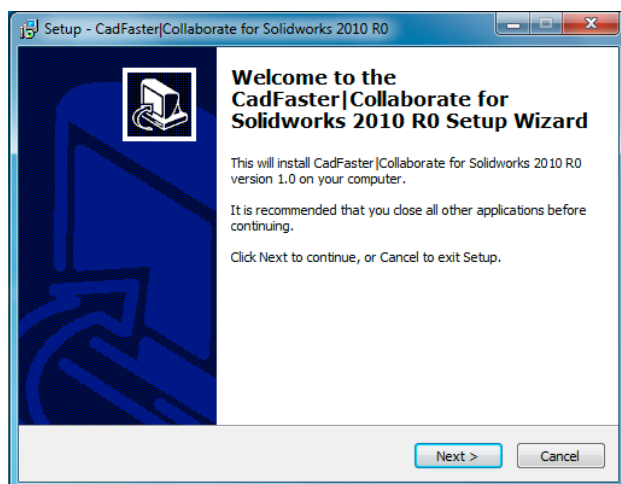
Setup - CadFaster|Collaborate for Solidworks 2010 R0

Welcome to the CadFaster|Collaborate for Solidworks 2010 R0 Setup Wizard

This will install CadFaster|Collaborate for Solidworks 2010 R0 version 1.0 on your computer.

It is recommended that you close all other applications before continuing.

Click Next to continue, or Cancel to exit Setup.

Next >

Cancel